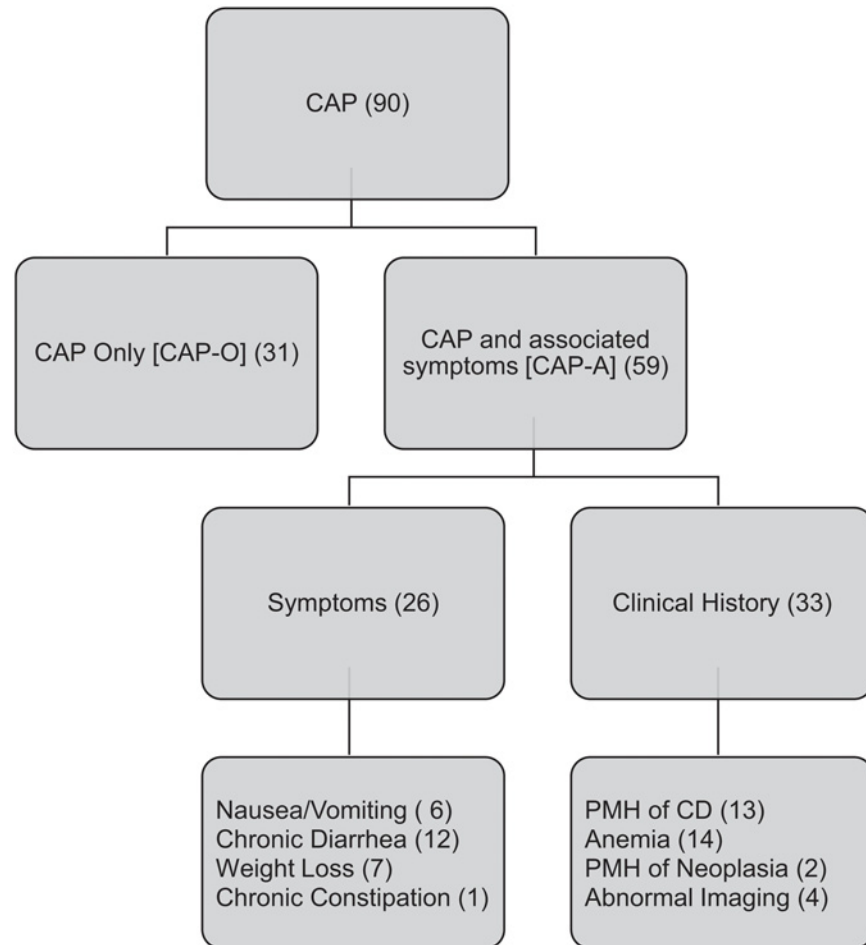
CAP (90)

CAP Only [CAP-O] (31)

CAP and associated symptoms [CAP-A] (59)

Symptoms (26)

Clinical History (33)

Nausea/Vomiting ( 6)
Chronic Diarrhea (12)
Weight Loss (7)
Chronic Constipation (1)

PMH of CD (13)
Anemia (14)
PMH of Neoplasia (2)
Abnormal Imaging (4)